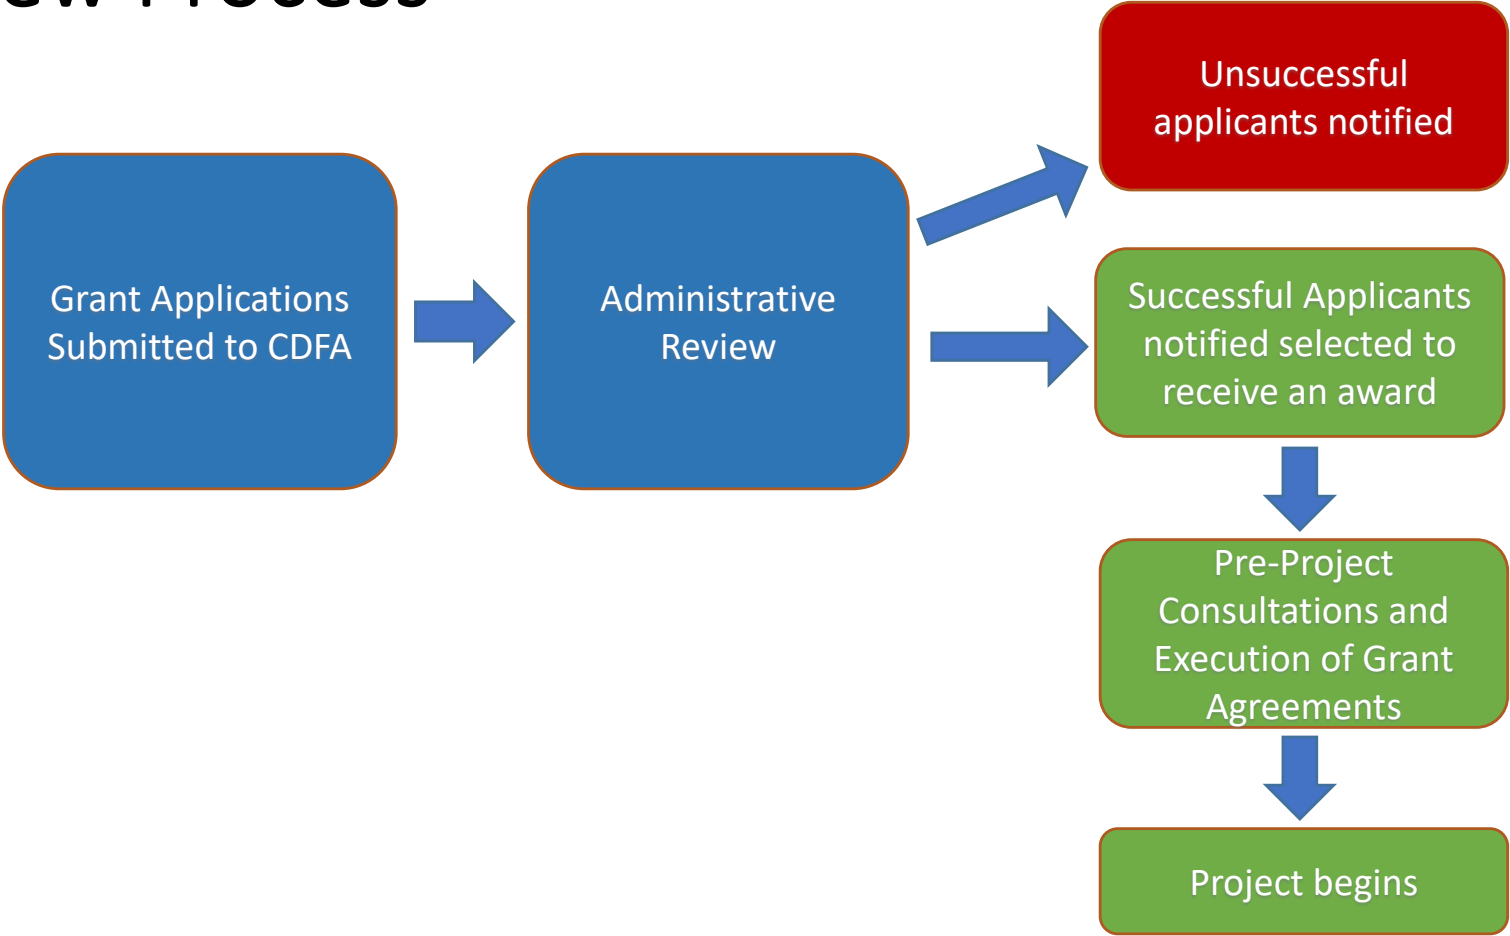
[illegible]

Grant Applications Submitted to CDFA

Administrative Review

Unsuccessful applicants notified

Successful Applicants notified selected to receive an award

Pre-Project Consultations and Execution of Grant Agreements

Project begins